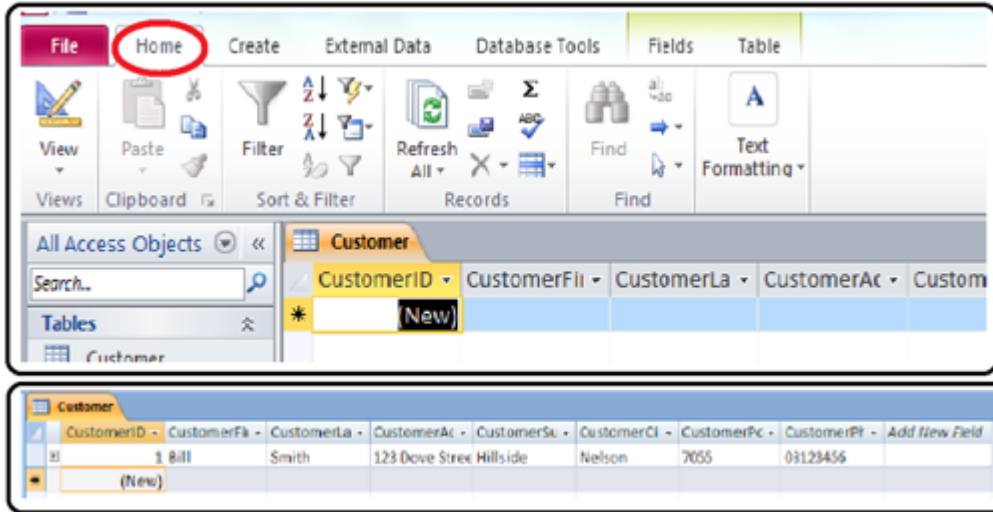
File Home Create External Data Database Tools Fields Table

View
Views

Paste
Clipboard

Filter
Sort & Filter

Refresh All
Records

Find
Find

Text Formatting

All Access Objects «

Search...

Tables

Customer

Customer

| CustomerID | CustomerFi | CustomerLa | CustomerAc | Custom |
|---|---|---|---|---|
| (New) | | | | |

Customer

| CustomerID | CustomerFi | CustomerLa | CustomerAc | CustomerSu | CustomerCi | CustomerPc | CustomerPr | Add New Field |
|---|---|---|---|---|---|---|---|---|
| 1 | Bill | Smith | 123 Dove Stree | Hillside | Nelson | 7055 | 03123456 | |
| (New) | | | | | | | | |